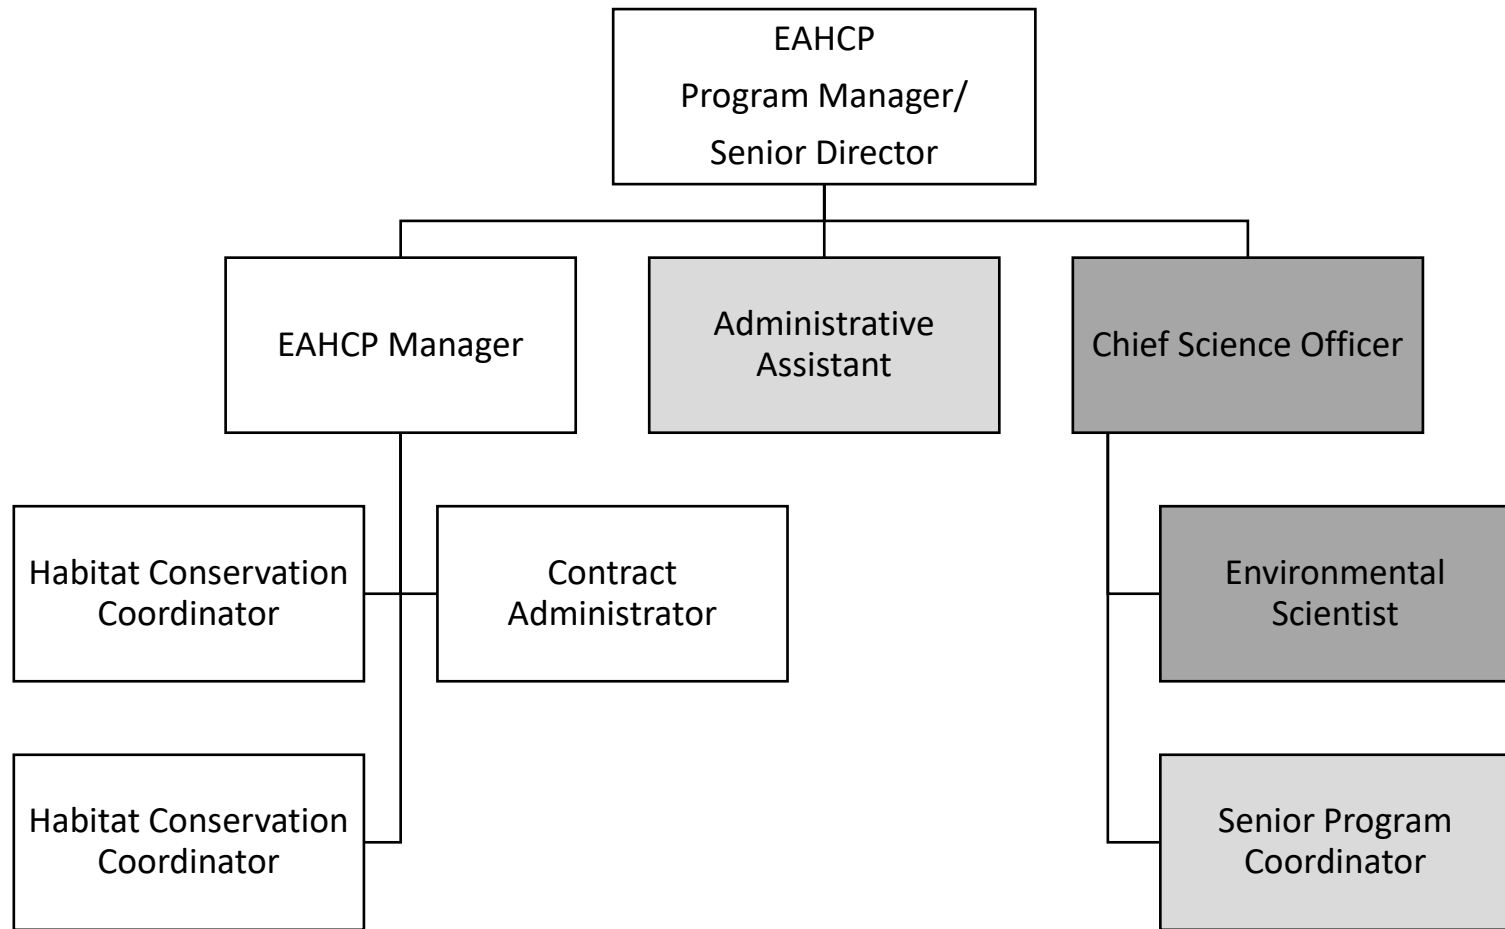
EAHCP
Program Manager/
Senior Director

EAHCP Manager

Administrative Assistant

Chief Science Officer

Habitat Conservation Coordinator

Contract Administrator

Environmental Scientist

Habitat Conservation Coordinator

Senior Program Coordinator